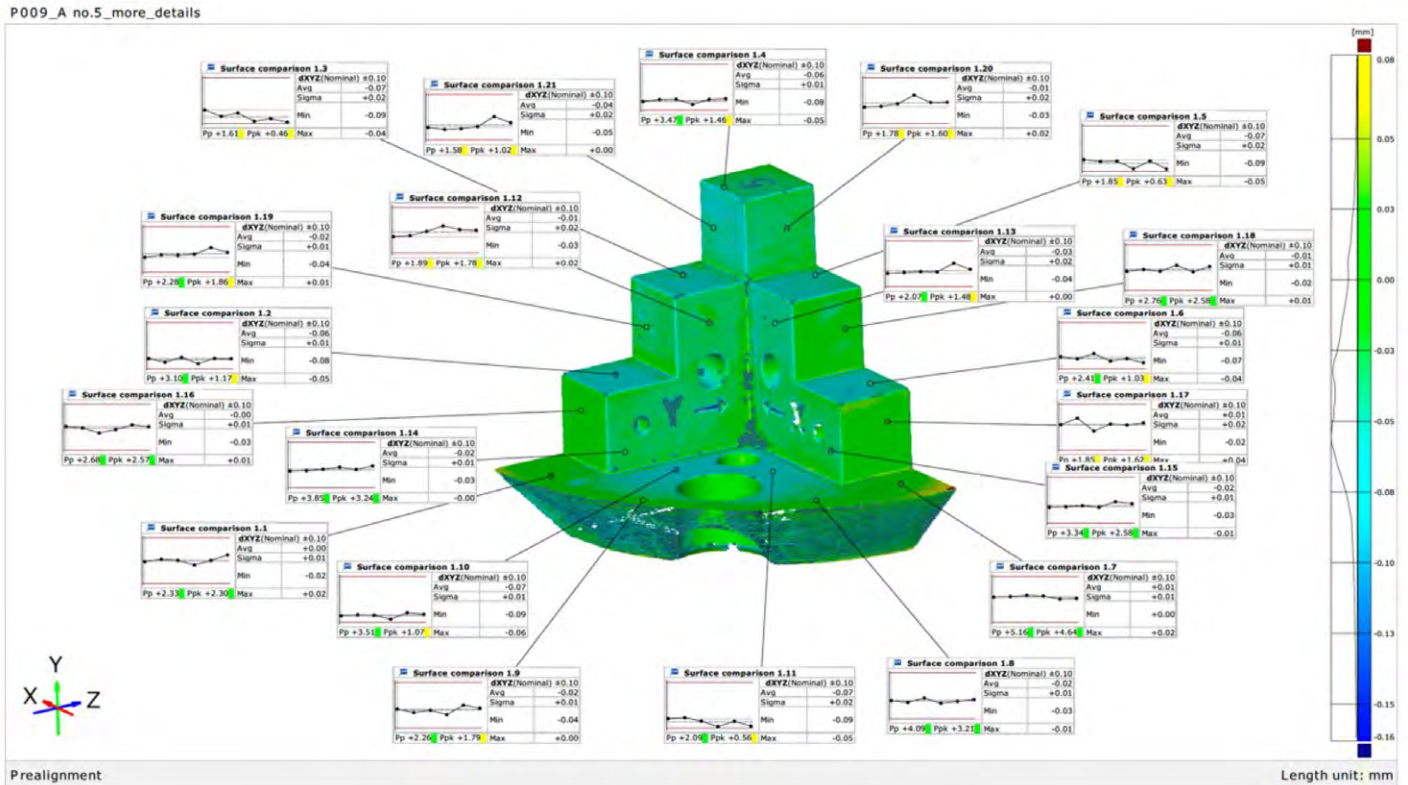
P009_A no.5_more_details

Surface comparison 1.3
dXYZ(Nominal) ±0.10
Avg -0.07
Sigma +0.02
Min -0.09
Pp +1.61 Ppk +0.46 Max -0.04

Surface comparison 1.21
dXYZ(Nominal) ±0.10
Avg -0.04
Sigma +0.02
Min -0.05
Pp +1.58 Ppk +1.02 Max +0.00

Surface comparison 1.4
dXYZ(Nominal) ±0.10
Avg -0.06
Sigma +0.01
Min -0.08
Pp +3.47 Ppk +1.46 Max -0.05

Surface comparison 1.20
dXYZ(Nominal) ±0.10
Avg -0.01
Sigma +0.02
Min -0.03
Pp +1.78 Ppk +1.60 Max +0.02

Surface comparison 1.5
dXYZ(Nominal) ±0.10
Avg -0.07
Sigma +0.02
Min -0.09
Pp +1.85 Ppk +0.63 Max -0.05

Surface comparison 1.19
dXYZ(Nominal) ±0.10
Avg -0.02
Sigma +0.01
Min -0.04
Pp +2.28 Ppk +1.86 Max +0.01

Surface comparison 1.12
dXYZ(Nominal) ±0.10
Avg -0.01
Sigma +0.02
Min -0.03
Pp +1.89 Ppk +1.78 Max +0.02

Surface comparison 1.13
dXYZ(Nominal) ±0.10
Avg -0.03
Sigma +0.02
Min -0.04
Pp +2.07 Ppk +1.48 Max +0.00

Surface comparison 1.18
dXYZ(Nominal) ±0.10
Avg -0.01
Sigma +0.01
Min -0.02
Pp +2.76 Ppk +2.58 Max +0.01

Surface comparison 1.2
dXYZ(Nominal) ±0.10
Avg -0.06
Sigma +0.01
Min -0.08
Pp +3.10 Ppk +1.17 Max -0.05

Surface comparison 1.6
dXYZ(Nominal) ±0.10
Avg -0.06
Sigma +0.01
Min -0.07
Pp +2.41 Ppk +1.03 Max -0.04

Surface comparison 1.16
dXYZ(Nominal) ±0.10
Avg -0.00
Sigma +0.01
Min -0.03
Pp +2.68 Ppk +2.57 Max +0.01

Surface comparison 1.14
dXYZ(Nominal) ±0.10
Avg -0.02
Sigma +0.01
Min -0.03
Pp +3.85 Ppk +3.24 Max -0.00

Surface comparison 1.17
dXYZ(Nominal) ±0.10
Avg +0.01
Sigma +0.02
Min -0.02
Pp +1.85 Ppk +1.62 Max +0.04

Surface comparison 1.15
dXYZ(Nominal) ±0.10
Avg -0.02
Sigma +0.01
Min -0.03
Pp +3.34 Ppk +2.58 Max -0.01

Surface comparison 1.1
dXYZ(Nominal) ±0.10
Avg +0.00
Sigma +0.01
Min -0.02
Pp +2.33 Ppk +2.30 Max +0.02

Surface comparison 1.10
dXYZ(Nominal) ±0.10
Avg -0.07
Sigma +0.01
Min -0.09
Pp +3.51 Ppk +1.07 Max -0.06

Surface comparison 1.7
dXYZ(Nominal) ±0.10
Avg +0.01
Sigma +0.01
Min +0.00
Pp +5.16 Ppk +4.64 Max +0.02

Surface comparison 1.9
dXYZ(Nominal) ±0.10
Avg -0.02
Sigma +0.01
Min -0.04
Pp +2.26 Ppk +1.79 Max +0.00

Surface comparison 1.11
dXYZ(Nominal) ±0.10
Avg -0.07
Sigma +0.02
Min -0.09
Pp +2.09 Ppk +0.56 Max -0.05

Surface comparison 1.8
dXYZ(Nominal) ±0.10
Avg -0.02
Sigma +0.01
Min -0.03
Pp +4.09 Ppk +3.21 Max -0.01

[mm]
0.08
0.05
0.03
0.00
-0.03
-0.05
-0.08
-0.10
-0.13
-0.15
-0.16

Y
X Z

Prealignment
Length unit: mm